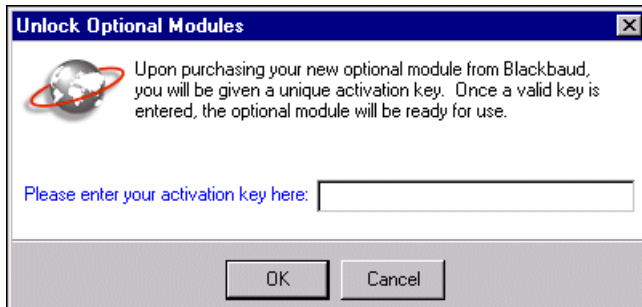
Unlock Optional Modules

Upon purchasing your new optional module from Blackbaud, you will be given a unique activation key. Once a valid key is entered, the optional module will be ready for use.

Please enter your activation key here:

OK

Cancel